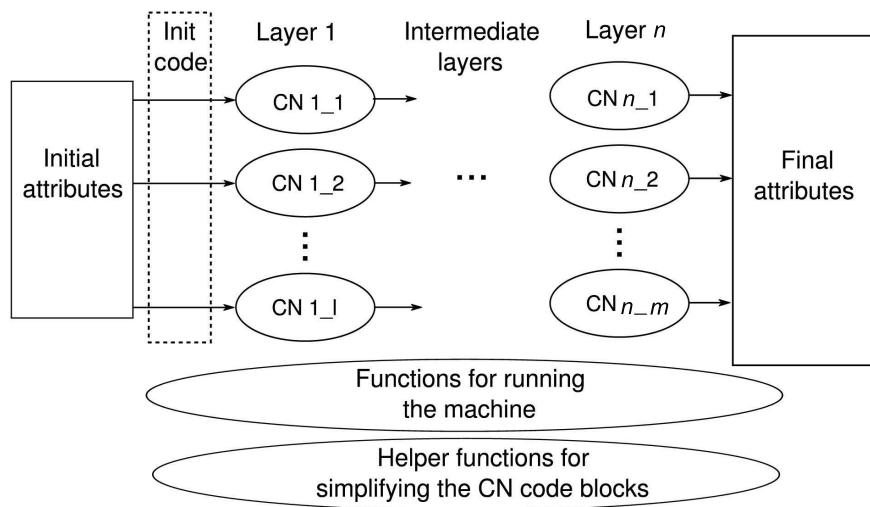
Init code

Layer 1

Intermediate layers

Layer $n$

Initial attributes

CN 1_1

CN 1_2

CN 1_l

CN $n$_1

CN $n$_2

CN $n\_m$

Final attributes

Functions for running the machine

Helper functions for simplifying the CN code blocks